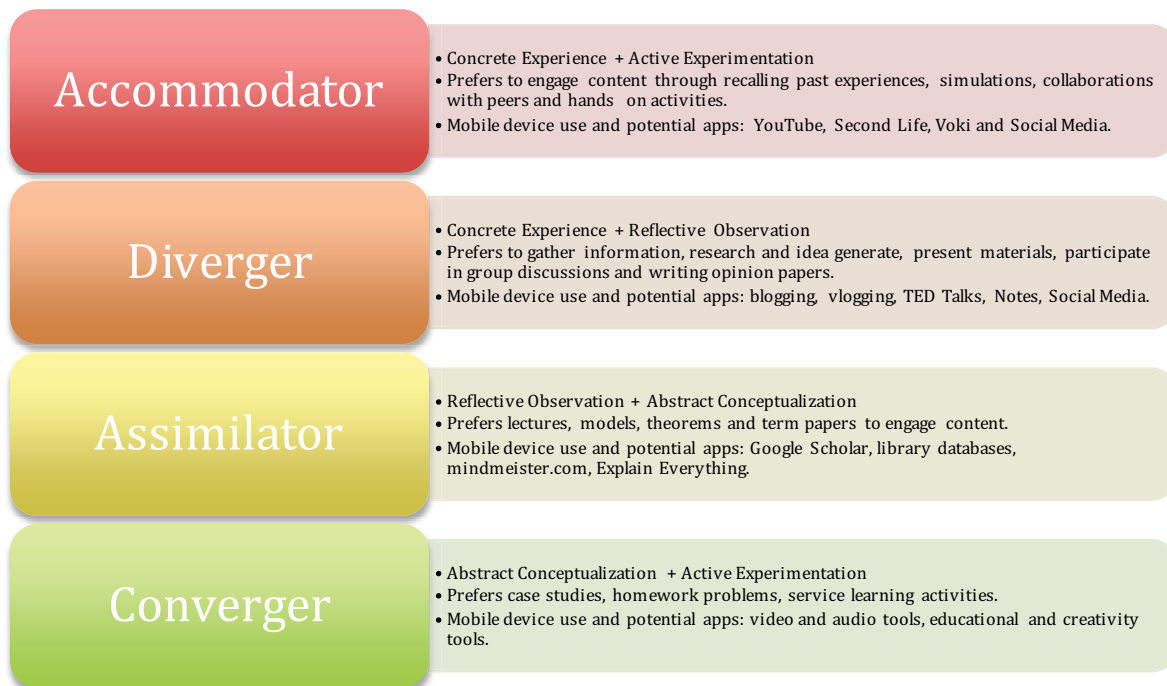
Accommodator

• Concrete Experience + Active Experimentation
• Prefers to engage content through recalling past experiences, simulations, collaborations with peers and hands on activities.
• Mobile device use and potential apps: YouTube, Second Life, Voki and Social Media.

Diverger

• Concrete Experience + Reflective Observation
• Prefers to gather information, research and idea generate, present materials, participate in group discussions and writing opinion papers.
• Mobile device use and potential apps: blogging, vlogging, TED Talks, Notes, Social Media.

Assimilator

• Reflective Observation + Abstract Conceptualization
• Prefers lectures, models, theorems and term papers to engage content.
• Mobile device use and potential apps: Google Scholar, library databases, mindmeister.com, Explain Everything.

Converger

• Abstract Conceptualization + Active Experimentation
• Prefers case studies, homework problems, service learning activities.
• Mobile device use and potential apps: video and audio tools, educational and creativity tools.